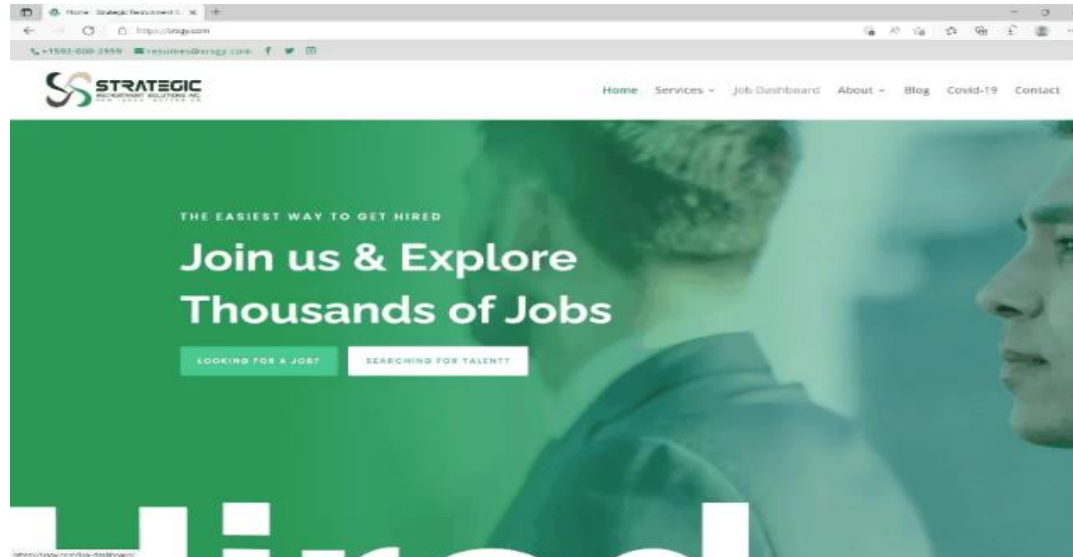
Home - Strategic Recruitment S

https://srsgy.com

+1592-608-2959 resumes@srsgy.com

STRATEGIC
RECRUITMENT SOLUTIONS INC.

Home Services Job Dashboard About Blog Covid-19 Contact

THE EASIEST WAY TO GET HIRED

Join us & Explore Thousands of Jobs

LOOKING FOR A JOB?

SEARCHING FOR TALENT?

Hired

https://srsgy.com/job-dashboard/